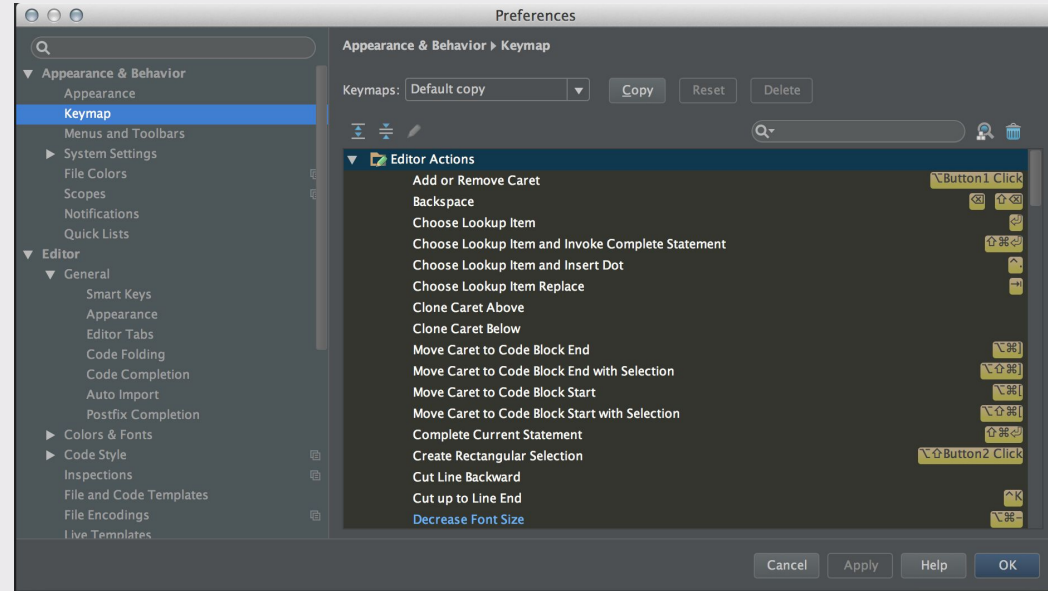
Preferences

Appearance & Behavior
Appearance
Keymap
Menus and Toolbars
System Settings
File Colors
Scopes
Notifications
Quick Lists
Editor
General
Smart Keys
Appearance
Editor Tabs
Code Folding
Code Completion
Auto Import
Postfix Completion
Colors & Fonts
Code Style
Inspections
File and Code Templates
File Encodings
Live Templates

Appearance & Behavior ▸ Keymap

Keymaps: Default copy Copy Reset Delete

Editor Actions
Add or Remove Caret ⌥Button1 Click
Backspace ⌫ ⇧⌫
Choose Lookup Item ↩
Choose Lookup Item and Invoke Complete Statement ⇧⌘↩
Choose Lookup Item and Insert Dot ^.
Choose Lookup Item Replace ⇥
Clone Caret Above
Clone Caret Below
Move Caret to Code Block End ⌥⌘]
Move Caret to Code Block End with Selection ⌥⇧⌘]
Move Caret to Code Block Start ⌥⌘[
Move Caret to Code Block Start with Selection ⌥⇧⌘[
Complete Current Statement ⇧⌘↩
Create Rectangular Selection ⌥⇧Button2 Click
Cut Line Backward
Cut up to Line End ^K
Decrease Font Size ⌥⌘-

Cancel Apply Help OK